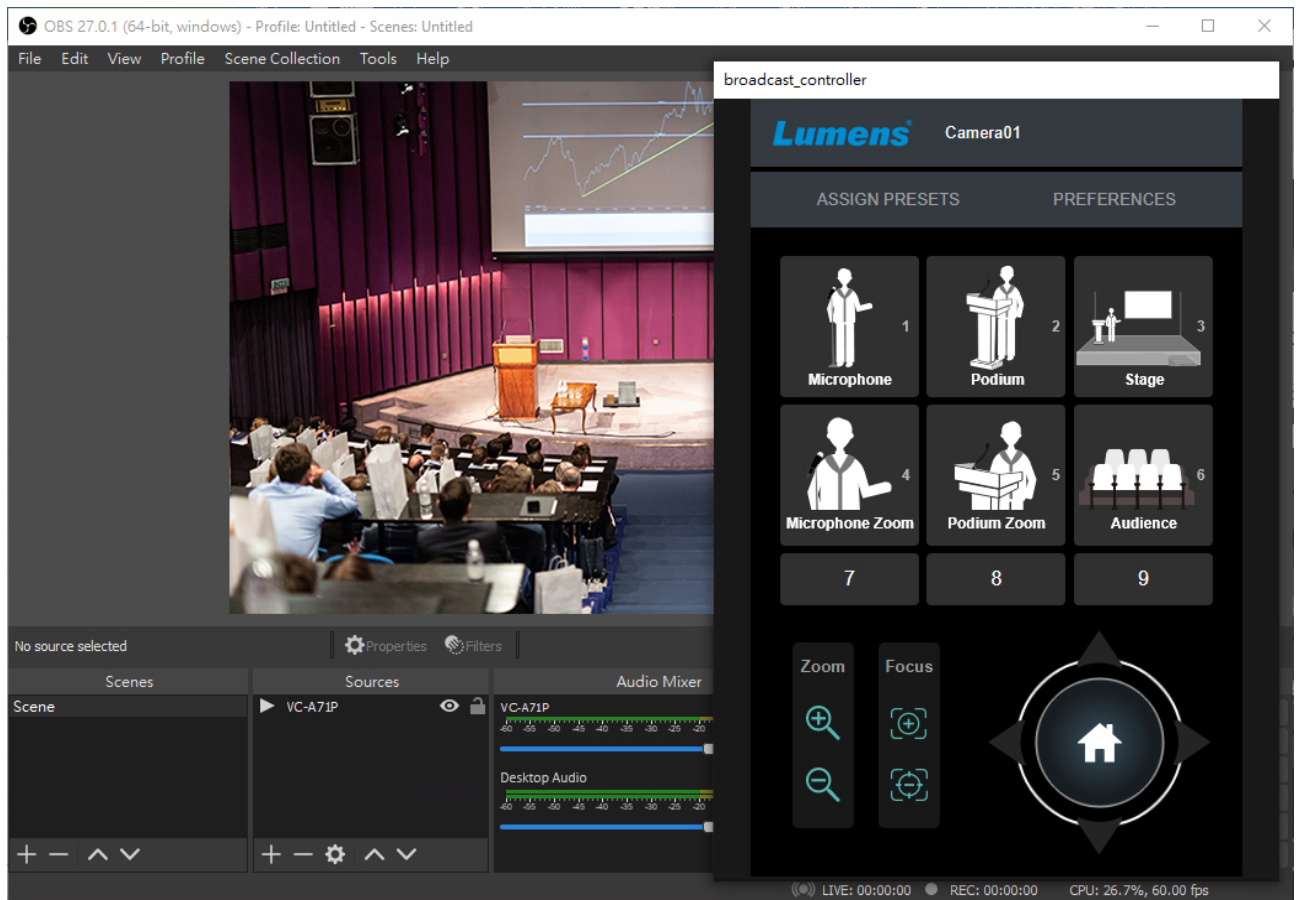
OBS 27.0.1 (64-bit, windows) - Profile: Untitled - Scenes: Untitled

File Edit View Profile Scene Collection Tools Help

broadcast_controller

Lumens Camera01

ASSIGN PRESETS PREFERENCES

1 Microphone
2 Podium
3 Stage
4 Microphone Zoom
5 Podium Zoom
6 Audience
7
8
9

Zoom
Focus

No source selected
Properties Filters

Scenes
Scene

Sources
VC-A71P

Audio Mixer
VC-A71P
-60 -55 -50 -45 -40 -35 -30 -25 -20
Desktop Audio
-60 -55 -50 -45 -40 -35 -30 -25 -20

LIVE: 00:00:00 REC: 00:00:00 CPU: 26.7%, 60.00 fps